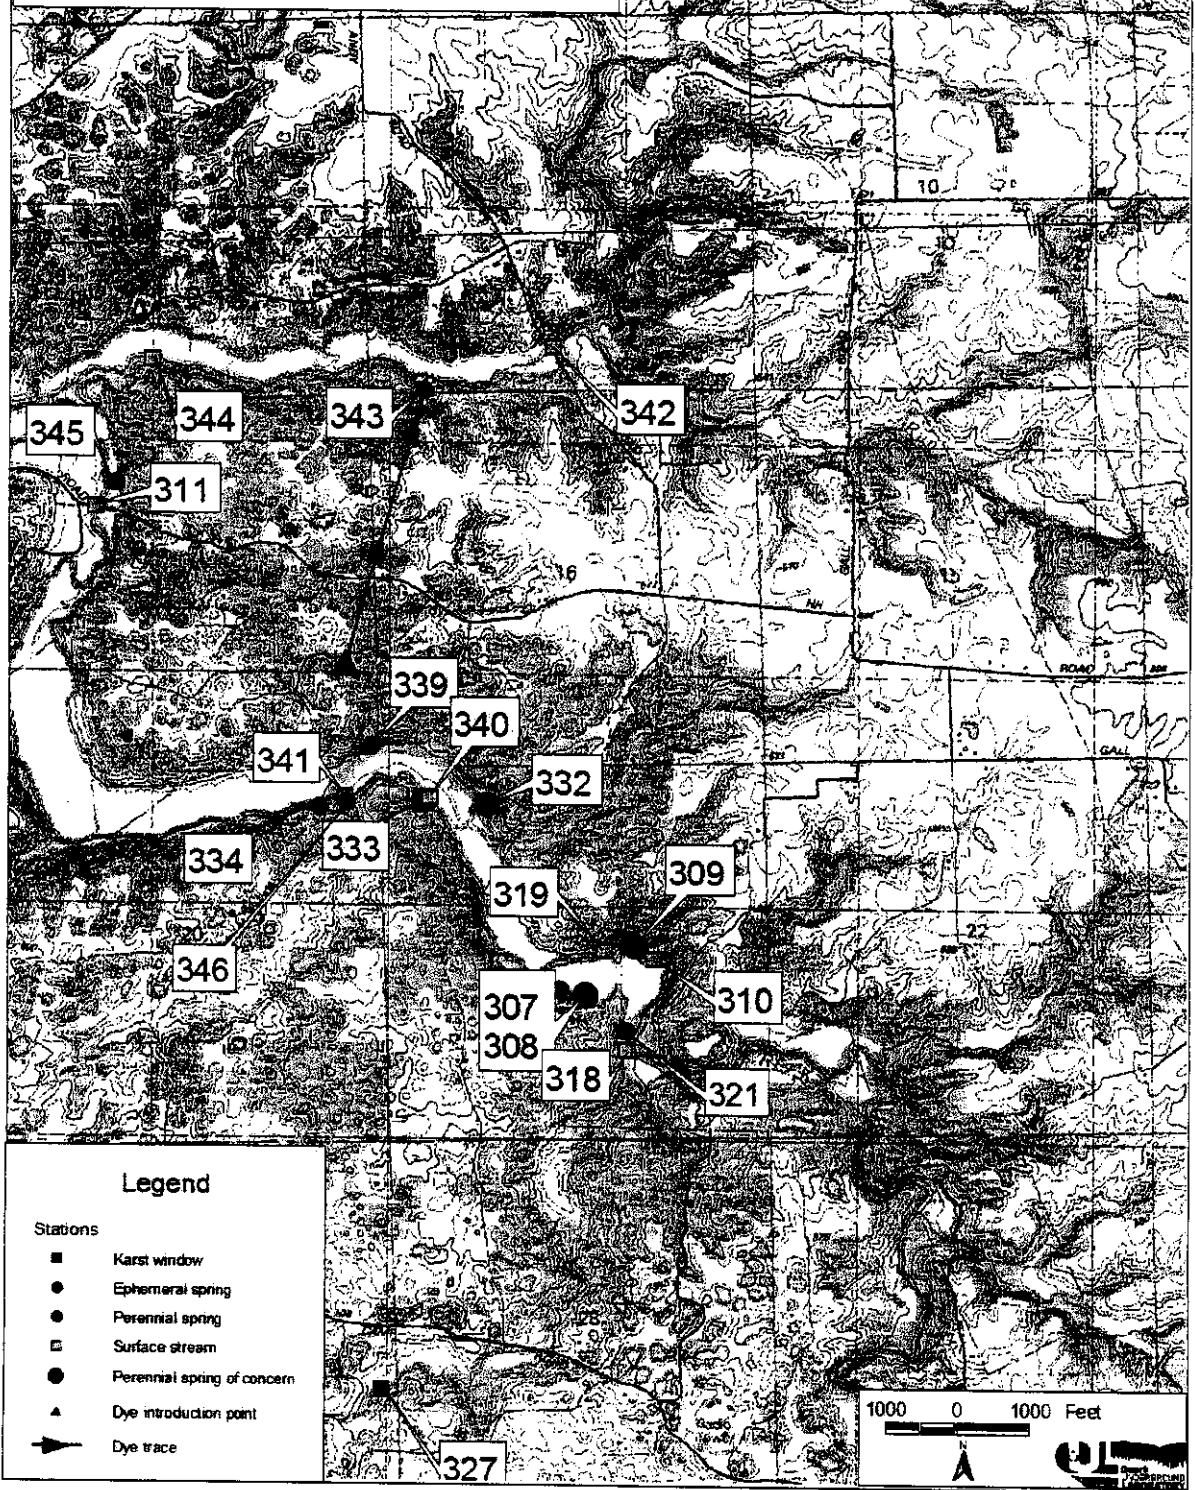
10

345
344
343
342
311

16

15

ROAD

339
340
341
332

334
333

319
309

346

22

307
308
310
318
321

Legend

Stations

Karst window

Ephemeral spring

Perennial spring

Surface stream

Perennial spring of concern

Dye introduction point

Dye trace

327

1000 0 1000 Feet

N